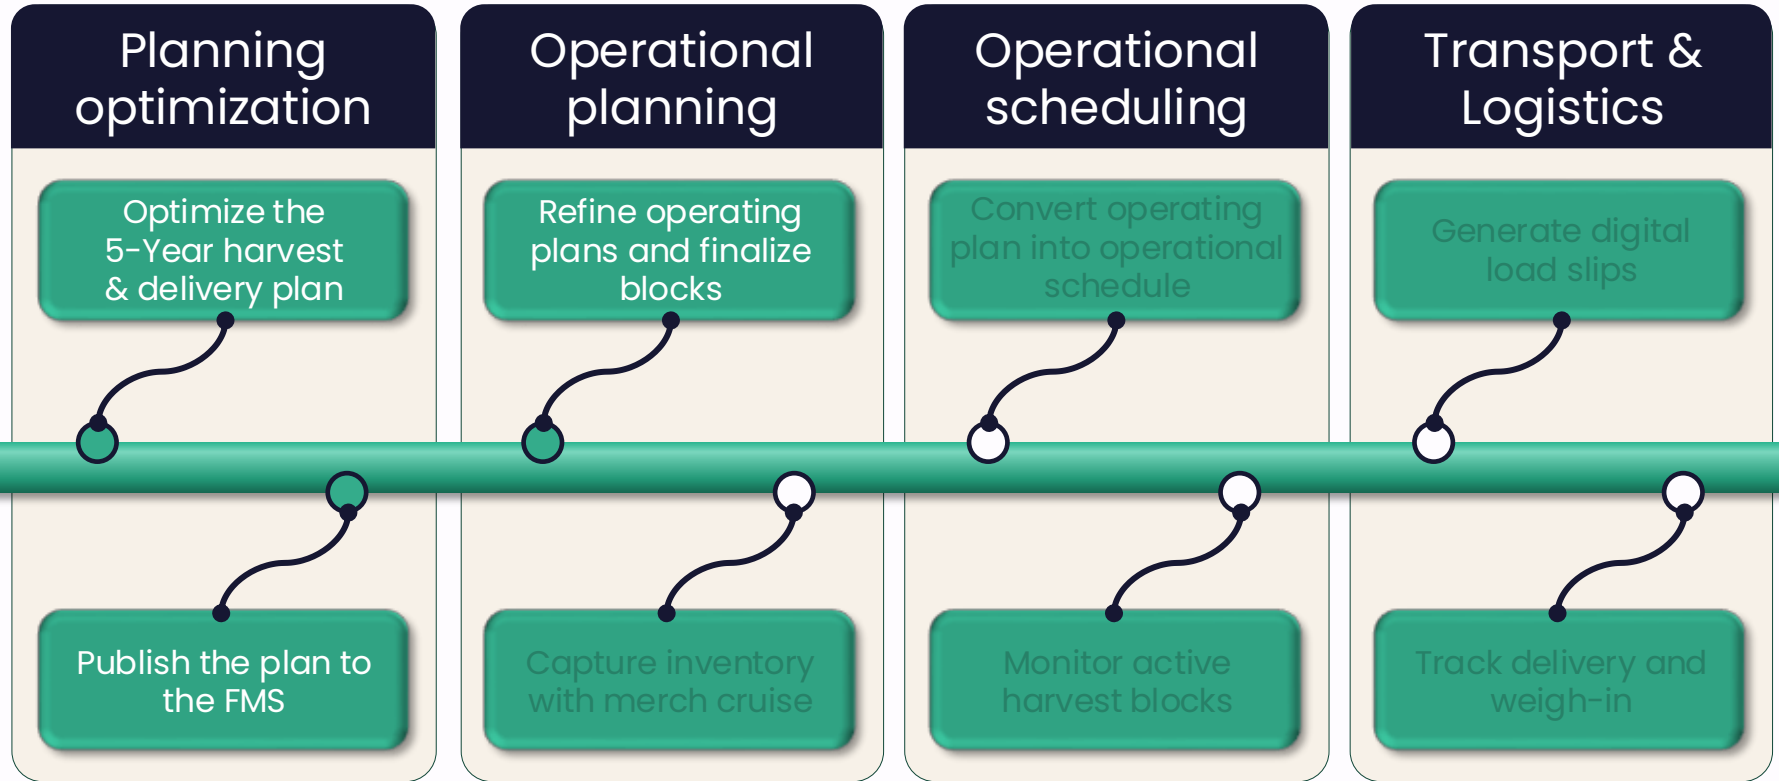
Planning optimization

Optimize the 5-Year harvest & delivery plan

Publish the plan to the FMS

Operational planning

Refine operating plans and finalize blocks

Capture inventory with merch cruise

Operational scheduling

Convert operating plan into operational schedule

Monitor active harvest blocks

Transport & Logistics

Generate digital load slips

Track delivery and weigh-in